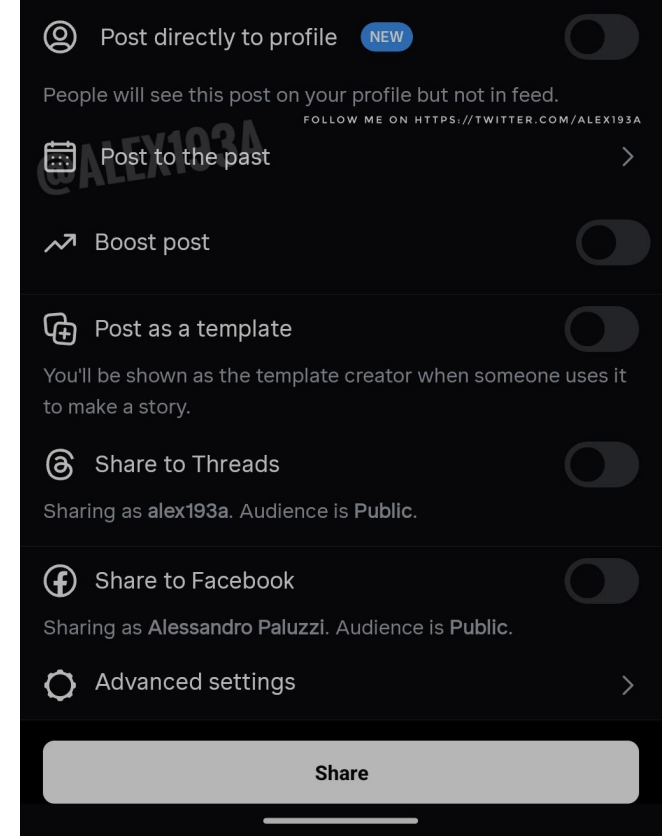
Post directly to profile NEW

People will see this post on your profile but not in feed.

FOLLOW ME ON HTTPS://TWITTER.COM/ALEX193A

@ALEX193A

Post to the past

Boost post

Post as a template

You'll be shown as the template creator when someone uses it to make a story.

Share to Threads

Sharing as alex193a. Audience is Public.

Share to Facebook

Sharing as Alessandro Paluzzi. Audience is Public.

Advanced settings

Share